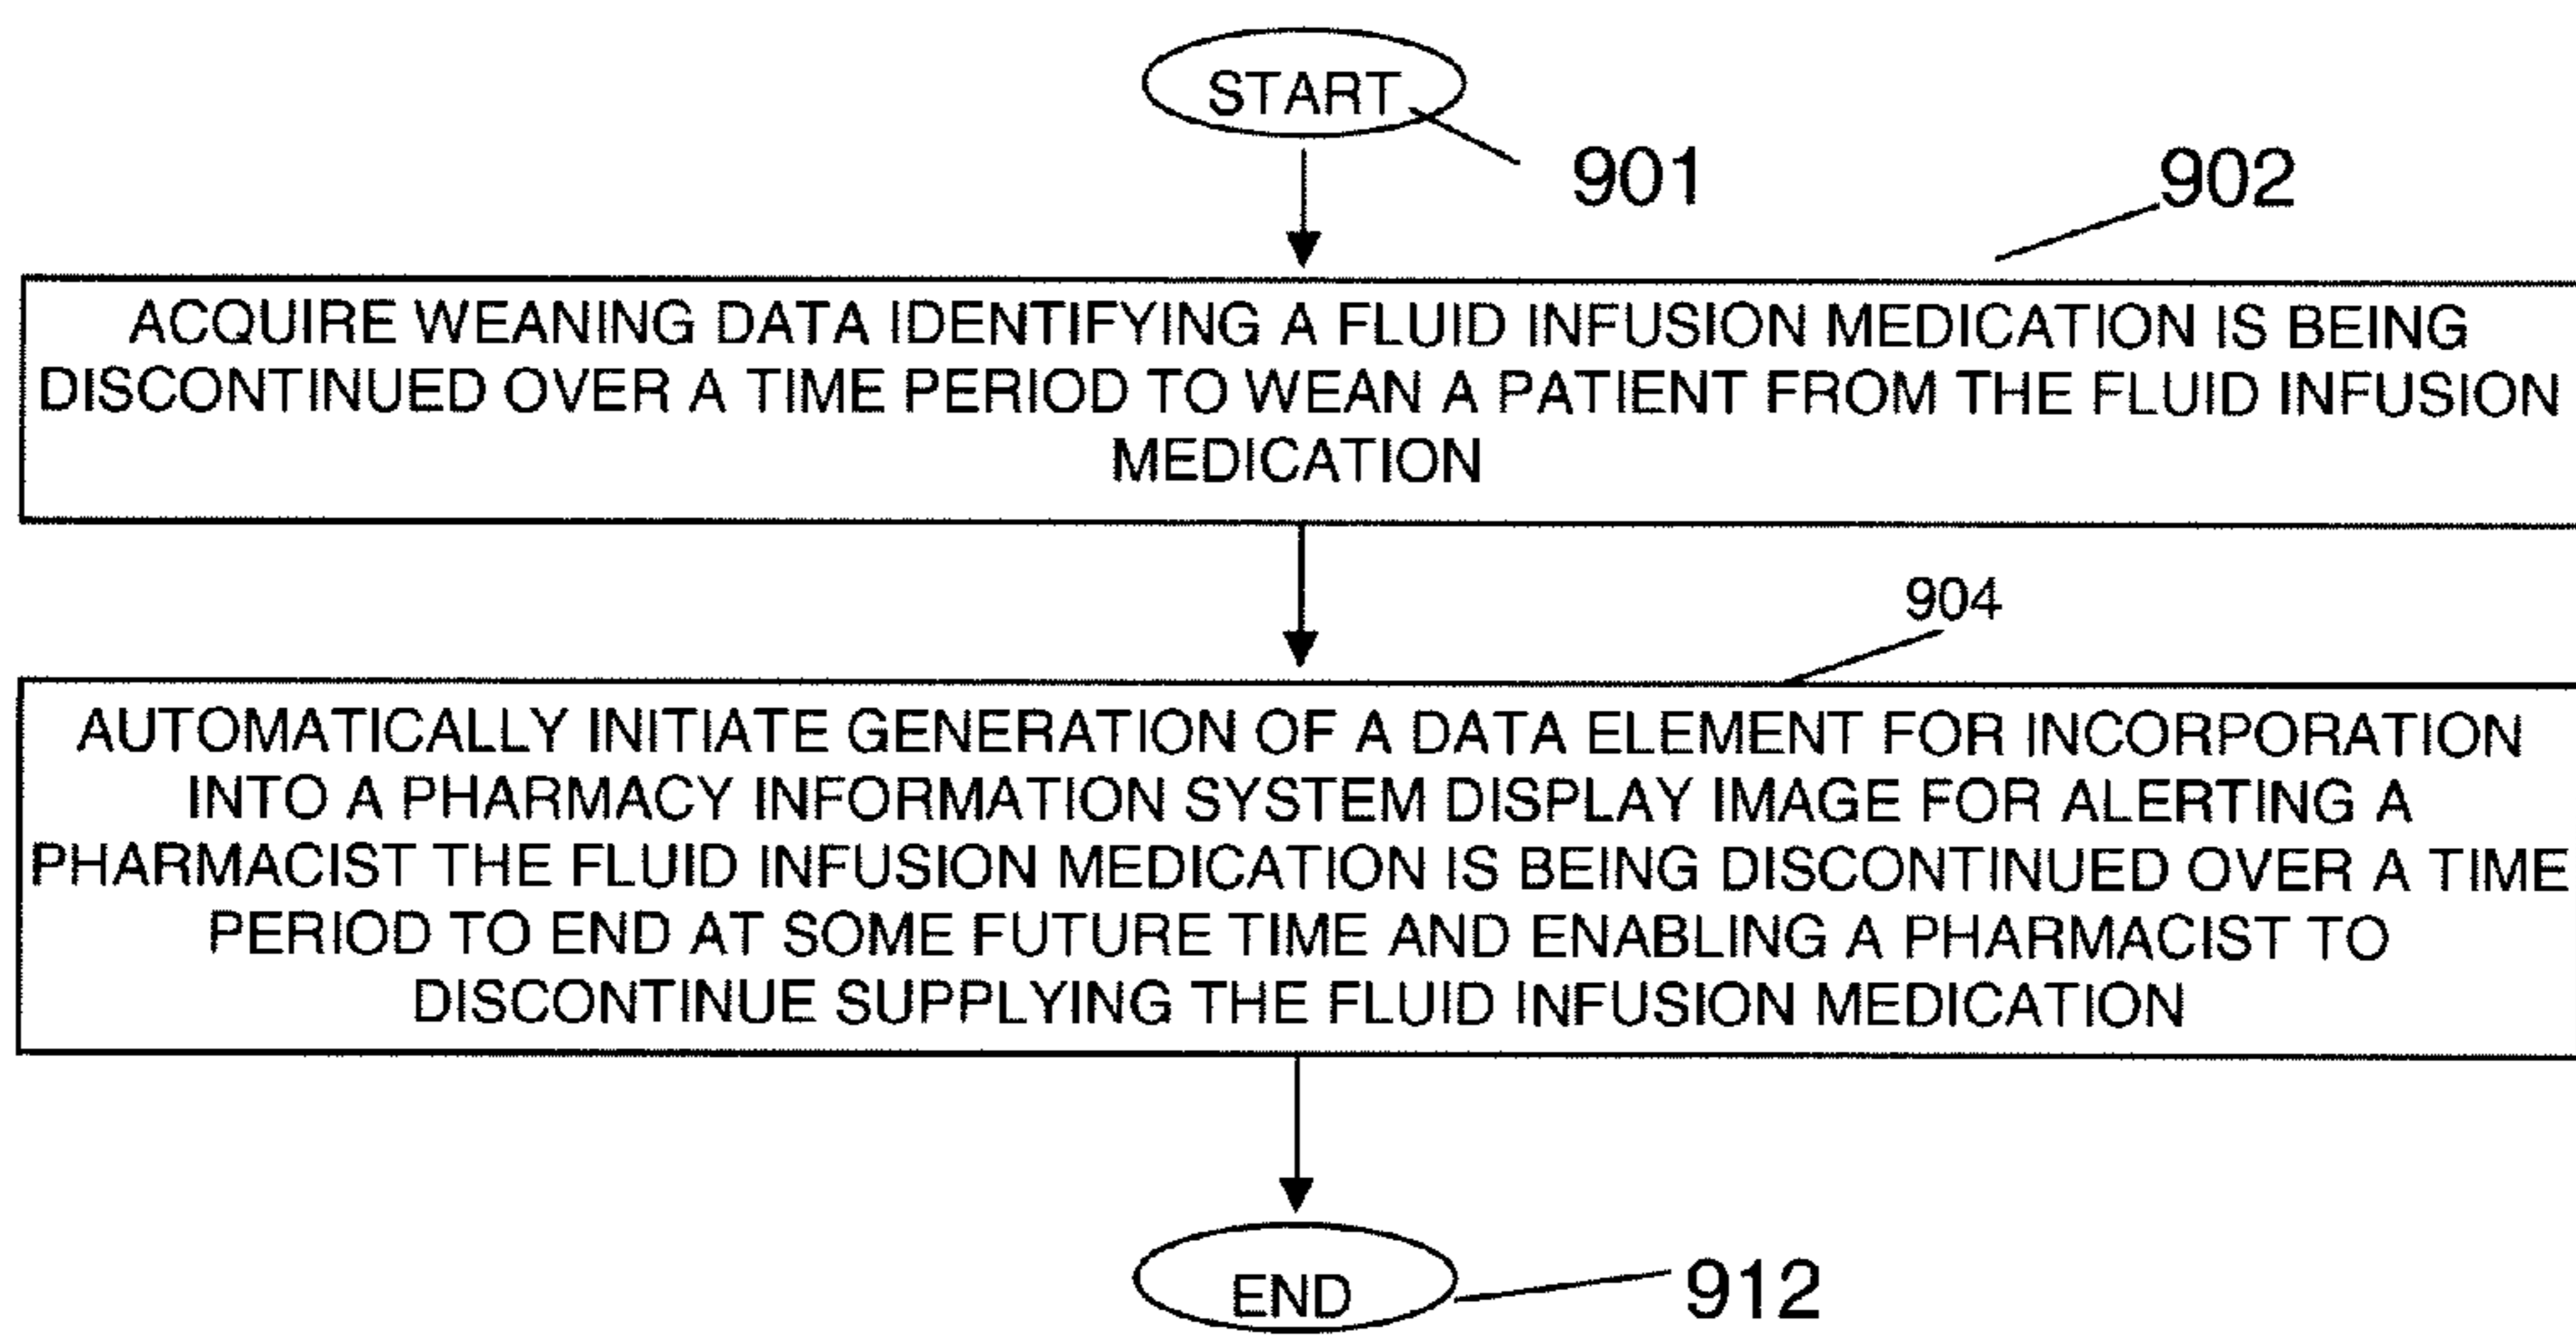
START

901

902

ACQUIRE WEANING DATA IDENTIFYING A FLUID INFUSION MEDICATION IS BEING DISCONTINUED OVER A TIME PERIOD TO WEAN A PATIENT FROM THE FLUID INFUSION MEDICATION

904

AUTOMATICALLY INITIATE GENERATION OF A DATA ELEMENT FOR INCORPORATION INTO A PHARMACY INFORMATION SYSTEM DISPLAY IMAGE FOR ALERTING A PHARMACIST THE FLUID INFUSION MEDICATION IS BEING DISCONTINUED OVER A TIME PERIOD TO END AT SOME FUTURE TIME AND ENABLING A PHARMACIST TO DISCONTINUE SUPPLYING THE FLUID INFUSION MEDICATION

END

912